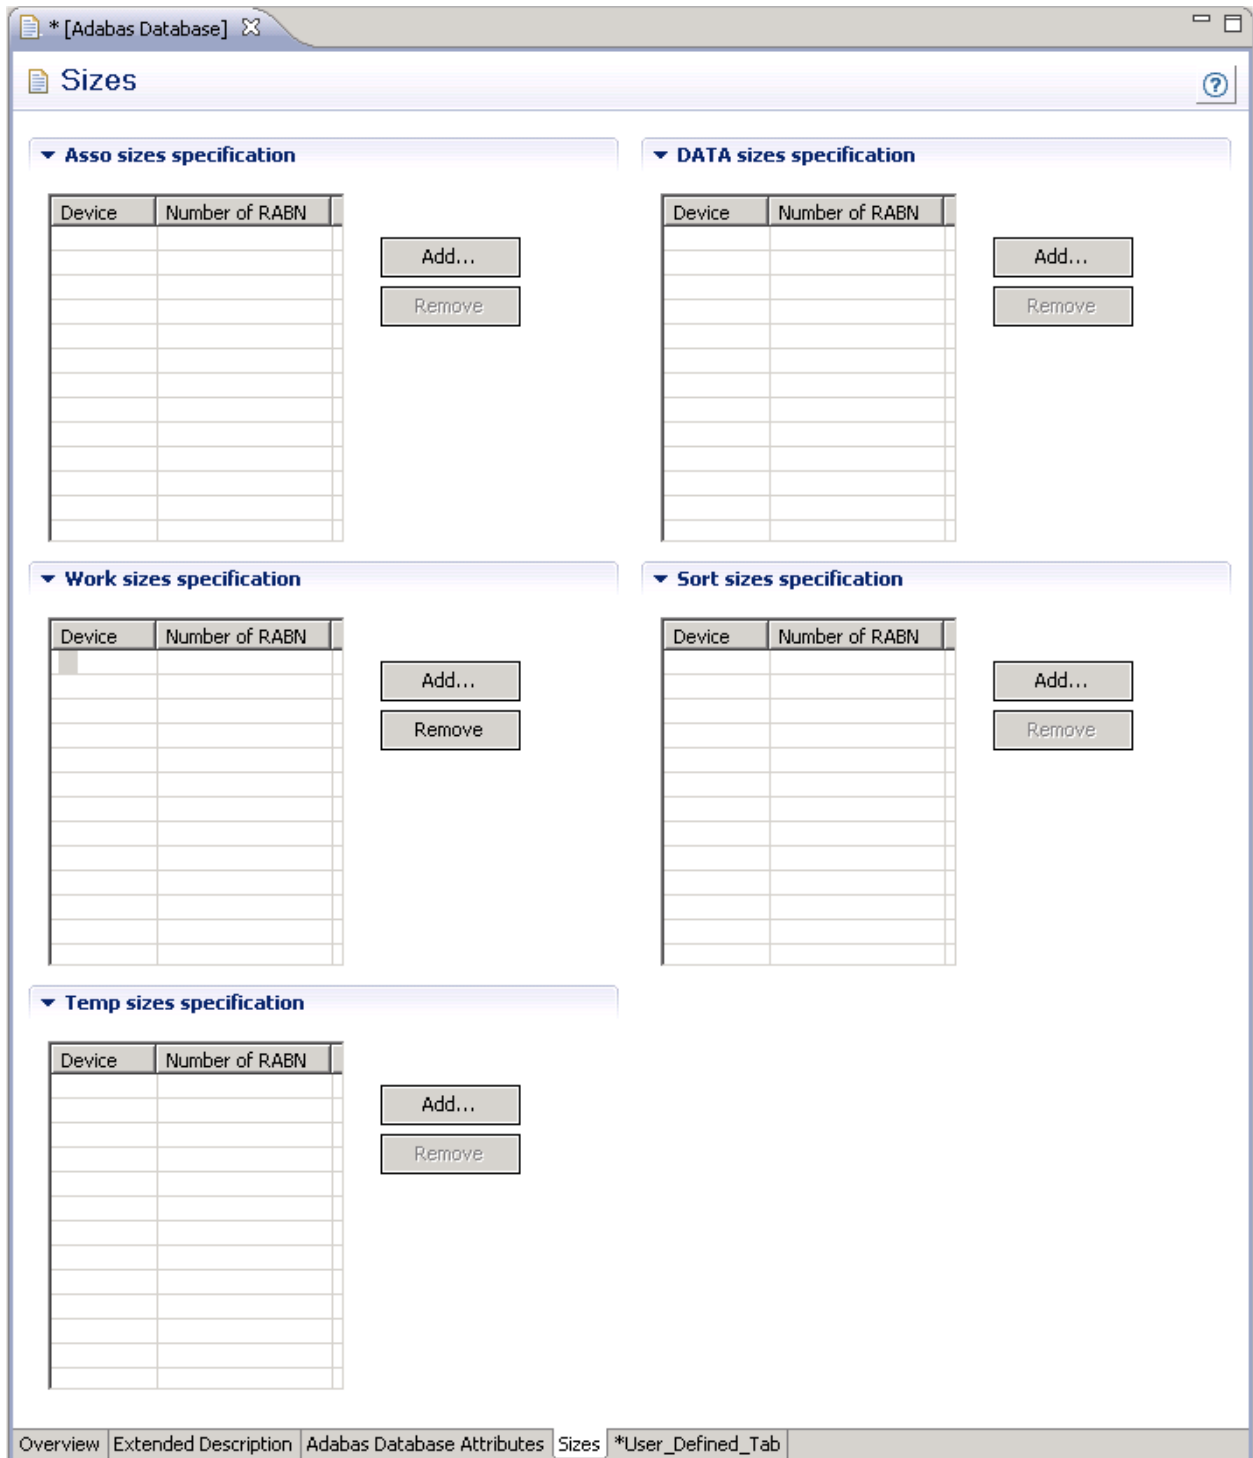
* [Adabas Database]

Sizes

Asso sizes specification

| Device | Number of RABN |
|---|---|

Add...
Remove

DATA sizes specification

| Device | Number of RABN |
|---|---|

Add...
Remove

Work sizes specification

| Device | Number of RABN |
|---|---|

Add...
Remove

Sort sizes specification

| Device | Number of RABN |
|---|---|

Add...
Remove

Temp sizes specification

| Device | Number of RABN |
|---|---|

Add...
Remove

Overview | Extended Description | Adabas Database Attributes | Sizes | *User_Defined_Tab